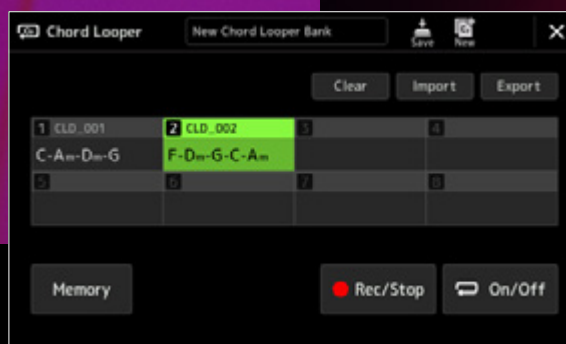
Chord Looper

New Chord Looper Bank

Save

New

Clear

Import

Export

| 1 CLD_001 | 2 CLD_002 | 3 | 4 |
|---|---|---|---|
| C-Am-Dm-G | F-Dm-G-C-Am | | |
| 5 | 6 | 7 | 8 |
| | | | |

Memory

Rec/Stop

On/Off